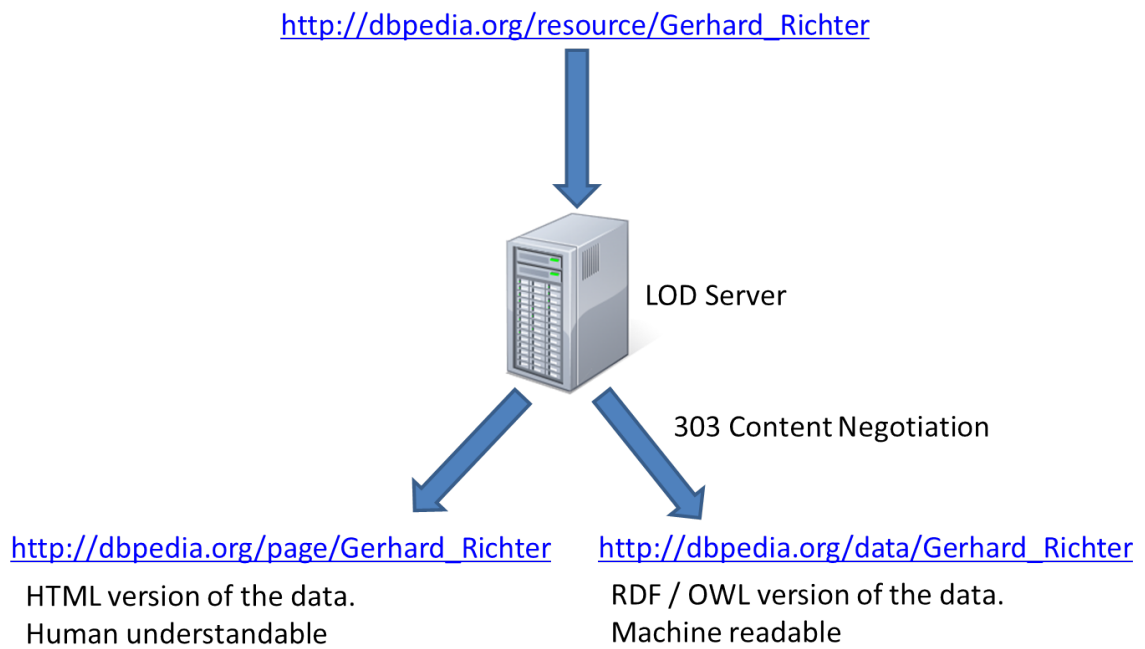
http://dbpedia.org/resource/Gerhard_Richter

LOD Server

303 Content Negotiation

http://dbpedia.org/page/Gerhard_Richter

HTML version of the data.
Human understandable

http://dbpedia.org/data/Gerhard_Richter

RDF / OWL version of the data.
Machine readable